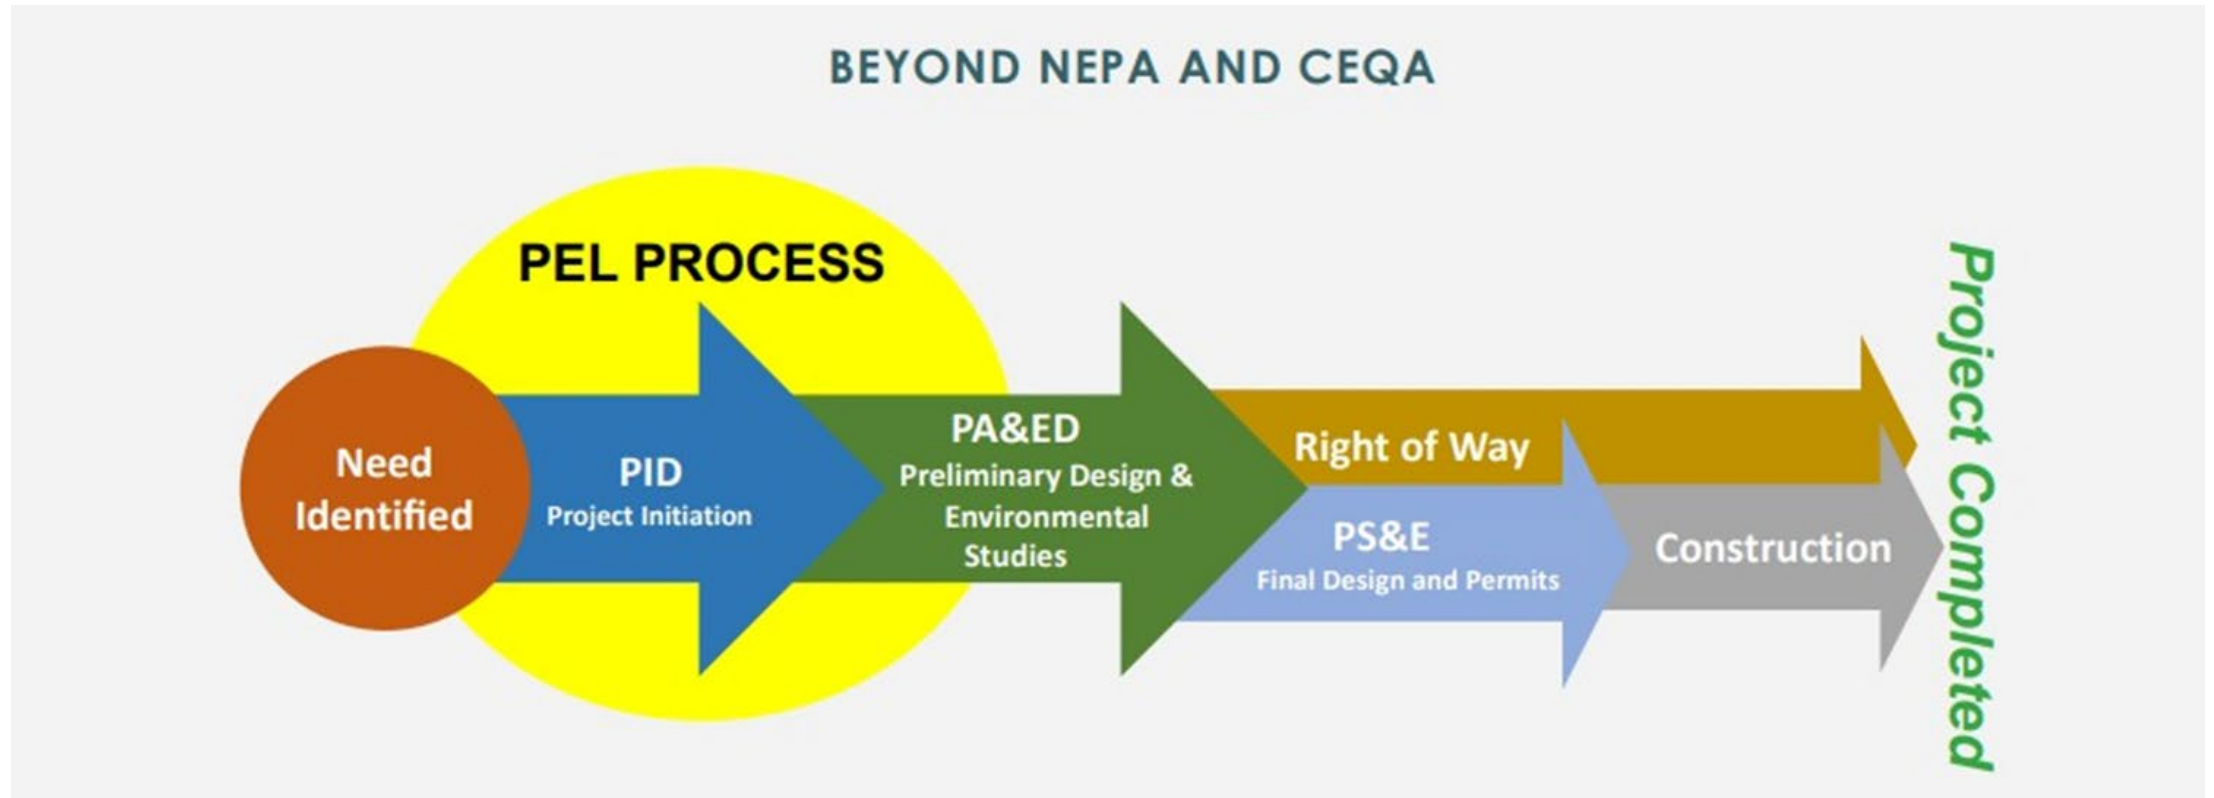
BEYOND NEPA AND CEQA

PEL PROCESS

Need Identified

PID
Project Initiation

PA&ED
Preliminary Design & Environmental Studies

Right of Way

PS&E
Final Design and Permits

Construction

Project Completed